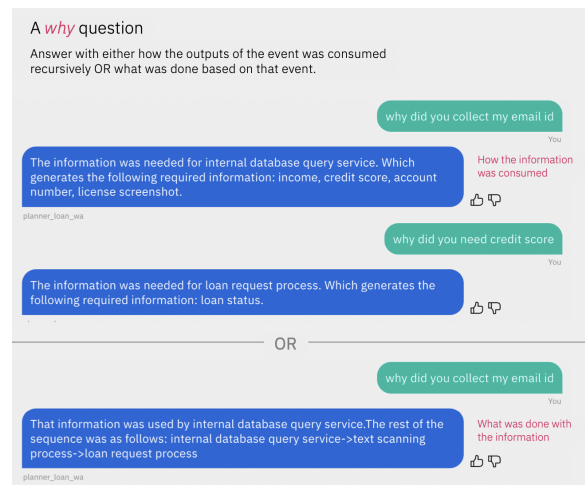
A *why* question

Answer with either how the outputs of the event was consumed recursively OR what was done based on that event.

why did you collect my email id

You

The information was needed for internal database query service. Which generates the following required information: income, credit score, account number, license screenshot.

How the information was consumed

planner_loan_wa

why did you need credit score

You

The information was needed for loan request process. Which generates the following required information: loan status.

OR

why did you collect my email id

You

That information was used by internal database query service.The rest of the sequence was as follows: internal database query service->text scanning process->loan request process

What was done with the information

planner_loan_wa